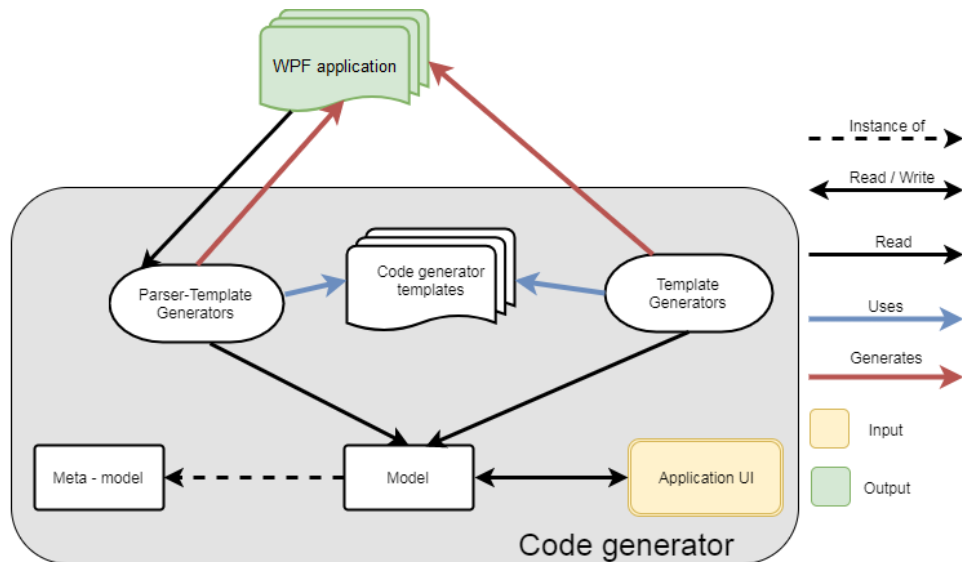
WPF application

Parser-Template Generators

Code generator templates

Template Generators

Meta - model

Model

Application UI

Code generator

Instance of

Read / Write

Read

Uses

Generates

Input

Output